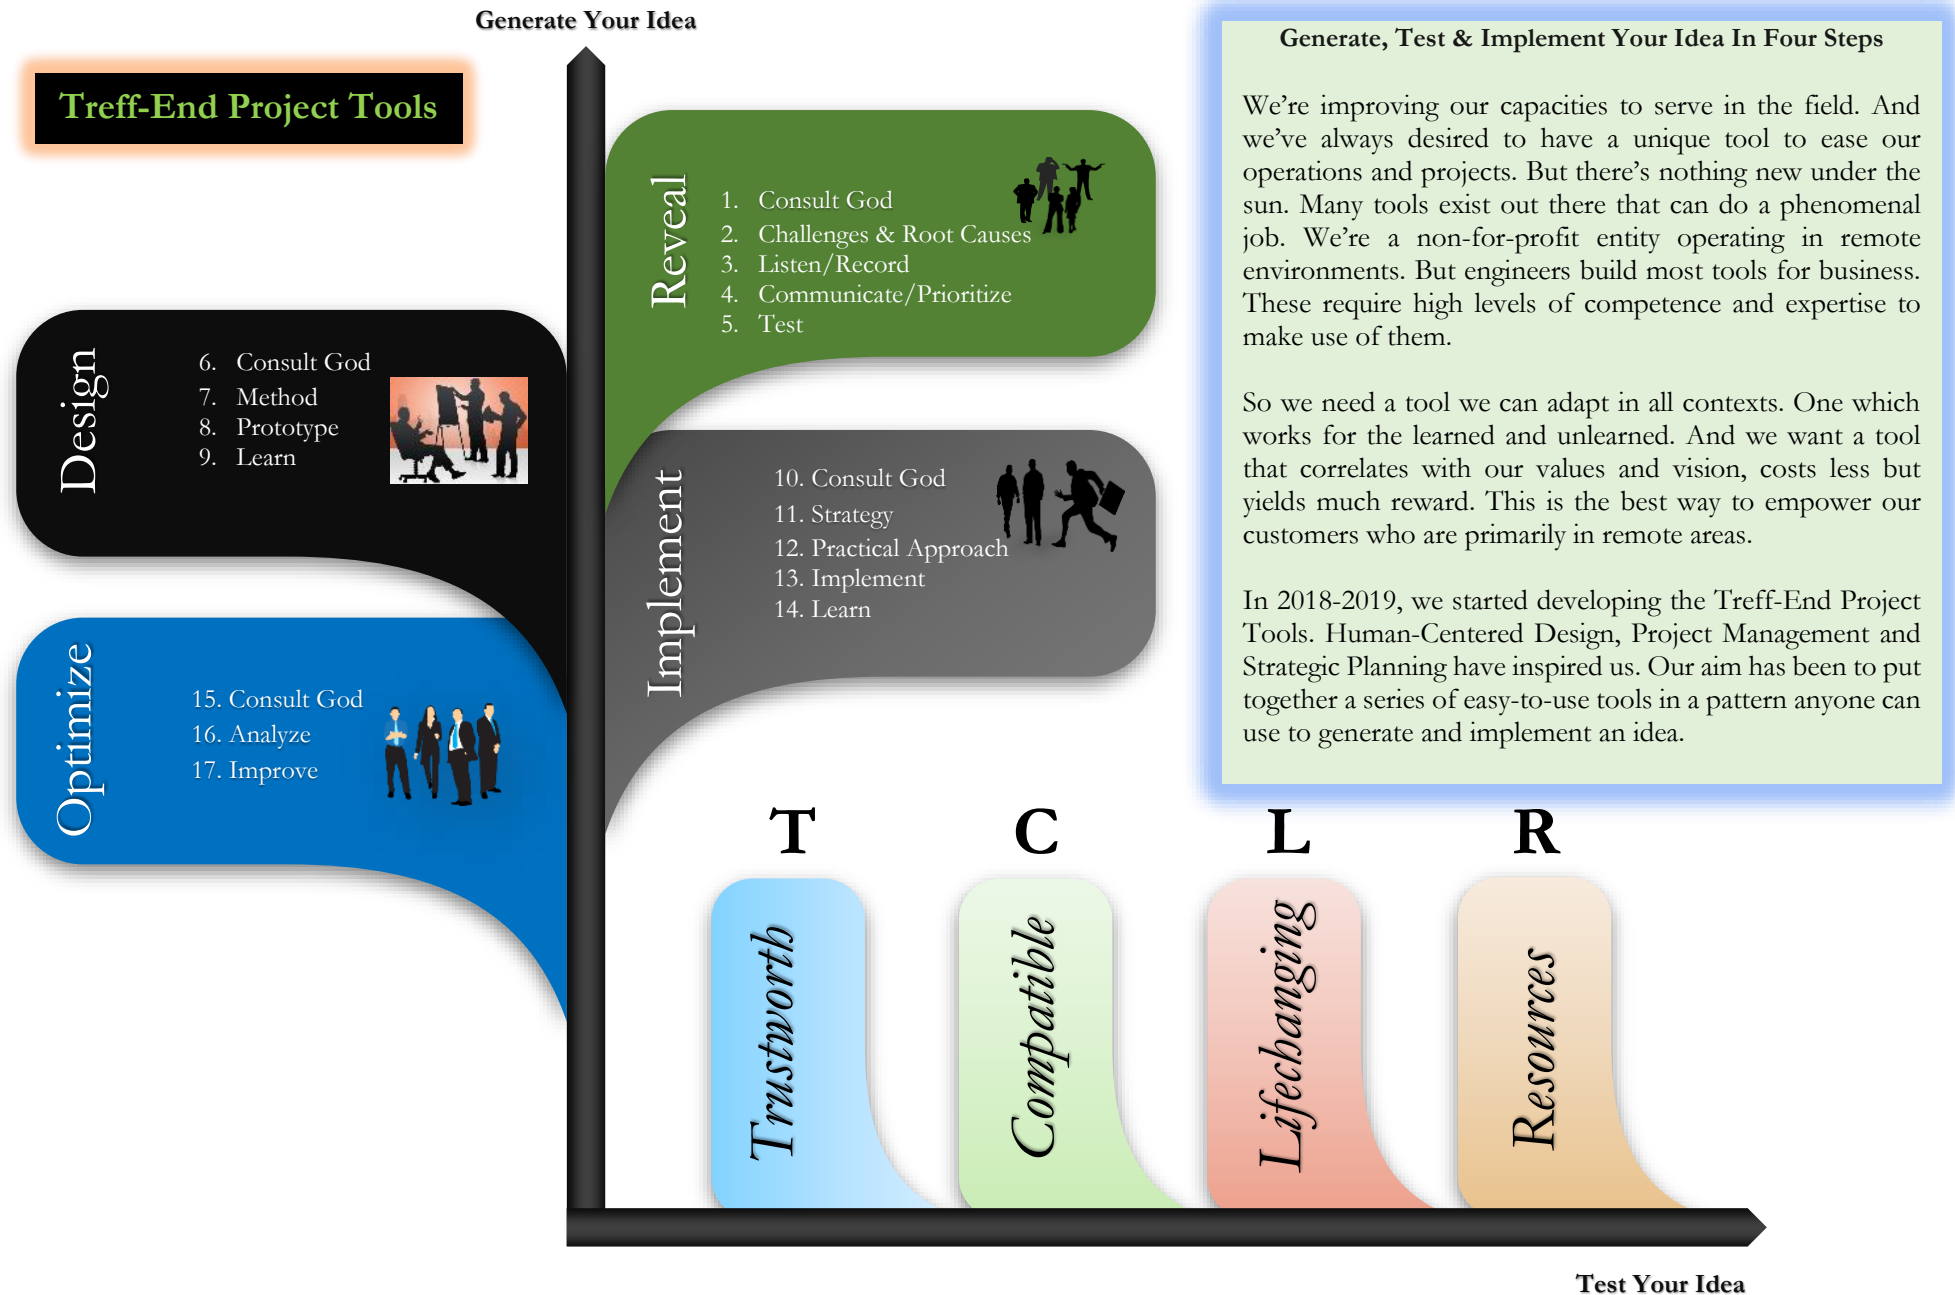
Generate Your Idea

Treff-End Project Tools

Reveal

1. Consult God
2. Challenges & Root Causes
3. Listen/Record
4. Communicate/Prioritize
5. Test

Design

6. Consult God
7. Method
8. Prototype
9. Learn

Implement

10. Consult God
11. Strategy
12. Practical Approach
13. Implement
14. Learn

Optimize

15. Consult God
16. Analyze
17. Improve

Generate, Test & Implement Your Idea In Four Steps

We're improving our capacities to serve in the field. And we've always desired to have a unique tool to ease our operations and projects. But there's nothing new under the sun. Many tools exist out there that can do a phenomenal job. We're a non-for-profit entity operating in remote environments. But engineers build most tools for business. These require high levels of competence and expertise to make use of them.

So we need a tool we can adapt in all contexts. One which works for the learned and unlearned. And we want a tool that correlates with our values and vision, costs less but yields much reward. This is the best way to empower our customers who are primarily in remote areas.

In 2018-2019, we started developing the Treff-End Project Tools. Human-Centered Design, Project Management and Strategic Planning have inspired us. Our aim has been to put together a series of easy-to-use tools in a pattern anyone can use to generate and implement an idea.

T

C

L

R

Trustworth

Compatible

Lifechanging

Resources

Test Your Idea